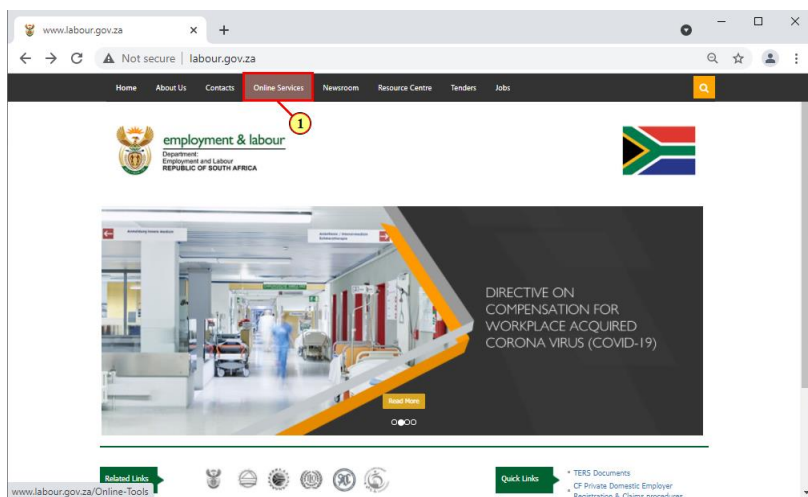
www.labour.gov.za ×
+

Not secure | labour.gov.za

Home About Us Contacts Online Services Newsroom Resource Centre Tenders Jobs

1

employment & labour
Department:
Employment and Labour
REPUBLIC OF SOUTH AFRICA

DIRECTIVE ON COMPENSATION FOR WORKPLACE ACQUIRED CORONA VIRUS (COVID-19)

Read More

Related Links

Quick Links
* TERS Documents
* CF Private Domestic Employer Registration & Claims procedures

www.labour.gov.za/Online-Tools